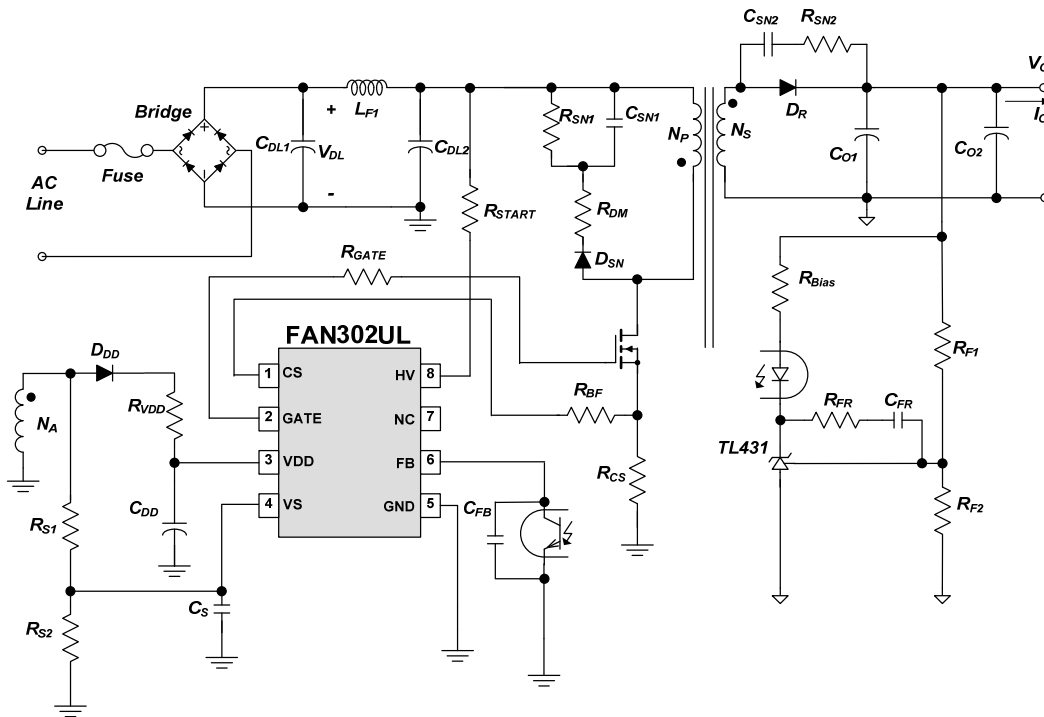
$C_{SN2}$ $R_{SN2}$
$V_O$
Bridge
+ $L_{F1}$
$R_{SN1}$ $C_{SN1}$
$N_P$
$N_S$
$D_R$
$I_O$
$C_{DL1}$ $V_{DL}$
$C_{DL2}$
$C_{O1}$
$C_{O2}$
AC Line
Fuse
-
$R_{DM}$
$R_{START}$
$D_{SN}$
$R_{GATE}$
$R_{Bias}$
FAN302UL
$D_{DD}$
1 CS
HV 8
$R_{F1}$
$N_A$
$R_{VDD}$
2 GATE
NC 7
$R_{BF}$
$R_{FR}$ $C_{FR}$
3 VDD
FB 6
TL431
4 VS
GND 5
$R_{CS}$
$C_{DD}$
$C_{FB}$
$R_{S1}$
$R_{F2}$
$C_S$
$R_{S2}$